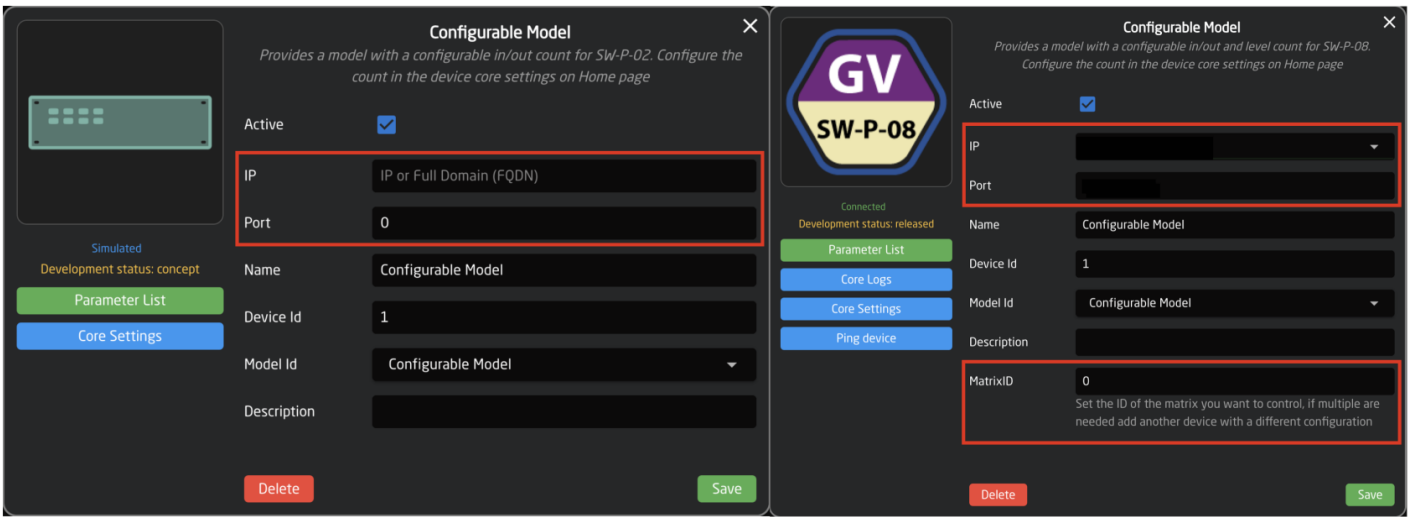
Configurable Model

Provides a model with a configurable in/out count for SW-P-02. Configure the count in the device core settings on Home page

Simulated
Development status: concept
Parameter List
Core Settings

Active

IP
IP or Full Domain (FQDN)

Port
0

Name
Configurable Model

Device Id
1

Model Id
Configurable Model

Description

Delete
Save

GV
SW-P-08

Connected
Development status: released
Parameter List
Core Logs
Core Settings
Ping device

Configurable Model

Provides a model with a configurable in/out and level count for SW-P-08. Configure the count in the device core settings on Home page

Active

IP

Port

Name
Configurable Model

Device Id
1

Model Id
Configurable Model

Description

MatrixID
0
Set the ID of the matrix you want to control, if multiple are needed add another device with a different configuration

Delete
Save